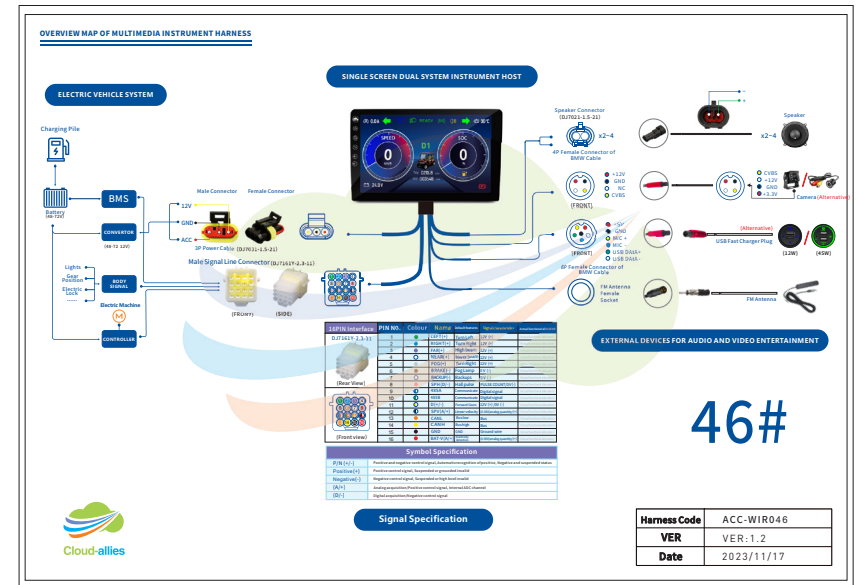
OVERVIEW MAP OF MULTIMEDIA INSTRUMENT HARNESS

SINGLE SCREEN DUAL SYSTEM INSTRUMENT HOST

ELECTRIC VEHICLE SYSTEM

Charging Pile

Battery (48-72V)

BMS

CONVERTOR (48-72 12V)

BODY SIGNAL

Lights
Gear Position
Electric Lock
......

Electric Machine

CONTROLLER

Male Connector
Female Connector

12V
GND
ACC

3P Power Cable (DJ7031-1.5-21)

Male Signal Line Connector (DJ7161Y-2.3-11)

(FRONT)
(SIDE)

Speaker Connector (DJ7021-1.5-21)

x2~4

4P Female Connector of BMW Cable

+12V
GND
NC
CVBS

(FRONT)

+5V
GND
MIC +
MIC -
USB DATA+
USB DATA-

(FRONT)

6P Female Connector of BMW Cable

FM Antenna Female Socket

Speaker

x2~4

CVBS
+12V
GND
NC

Camera (Alternative)

(Alternative)
USB Fast Charger Plug

(12W)
(45W)

FM Antenna

EXTERNAL DEVICES FOR AUDIO AND VIDEO ENTERTAINMENT

16PIN Interface
DJ7161Y-2.3-11
(Rear View)
(Front view)

| PIN NO. | Colour | Name | | | |
|---|---|---|---|---|---|
| 1 | | LEFT(+) | Turn left | 12V (+) | |
| 2 | | RIGHT(+) | Turn right | 12V (+) | |
| 3 | | HIGH(+) | High beam | 12V (+) | |
| 4 | | P/LINE(+) | Small beam | 12V (+) | |
| 5 | | FOG(+) | Fog lamp | 12V (+) | |
| 6 | | BRAKE(-) | Fog Lamp | 12V (-) | |
| 7 | | BACKUP(-) | Backup | 12V (-) | |
| 8 | | SPH(D/-) | Hall pulse | | |
| 9 | | RX68 | Communication | Digital signal | |
| 10 | | TX68 | Communication | Digital signal | |
| 11 | | D(+) | Forward gear | | |
| 12 | | SPK(A/+) | | | |
| 13 | | CANL | | Bus | |
| 14 | | CANH | | Bus | |
| 15 | | GND | GND | Ground wire | |
| 16 | | BAT-V(A/+) | | | |

Symbol Specification

| | |
|---|---|
| P/N (+/-) | Positive and negative control signal, Automatic recognition of positive, Negative and suspended status |
| Positive(+) | Positive control signal, Suspended or grounded invalid |
| Negative(-) | Negative control signal, Suspended or high level invalid |
| (A/+) | Analog acquisition(Positive control signal), internal ADC channel |
| (D/-) | Digital acquisition(Negative control signal) |

Signal Specification

46#

Cloud-allies

| Harness Code | ACC-WIR046 |
|---|---|
| VER | VER:1.2 |
| Date | 2023/11/17 |